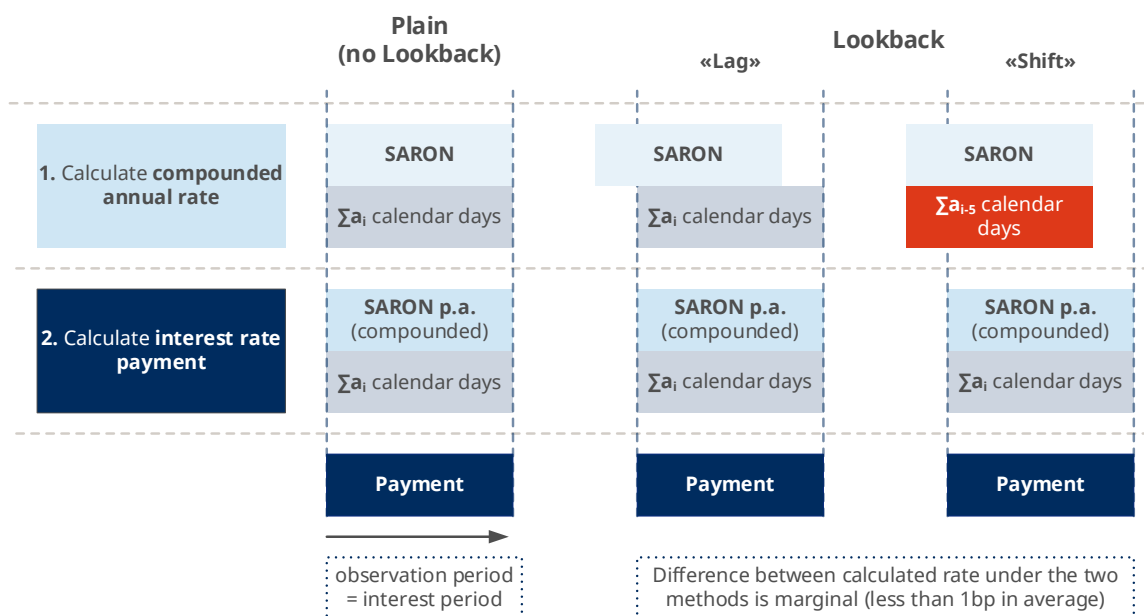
Plain (no Lookback)

Lookback

«Lag»

«Shift»

1. Calculate compounded annual rate

SARON

$\sum a_i$ calendar days

SARON

$\sum a_i$ calendar days

SARON

$\sum a_{i-5}$ calendar days

2. Calculate interest rate payment

SARON p.a. (compounded)

$\sum a_i$ calendar days

SARON p.a. (compounded)

$\sum a_i$ calendar days

SARON p.a. (compounded)

$\sum a_i$ calendar days

Payment

Payment

Payment

observation period = interest period

Difference between calculated rate under the two methods is marginal (less than 1bp in average)